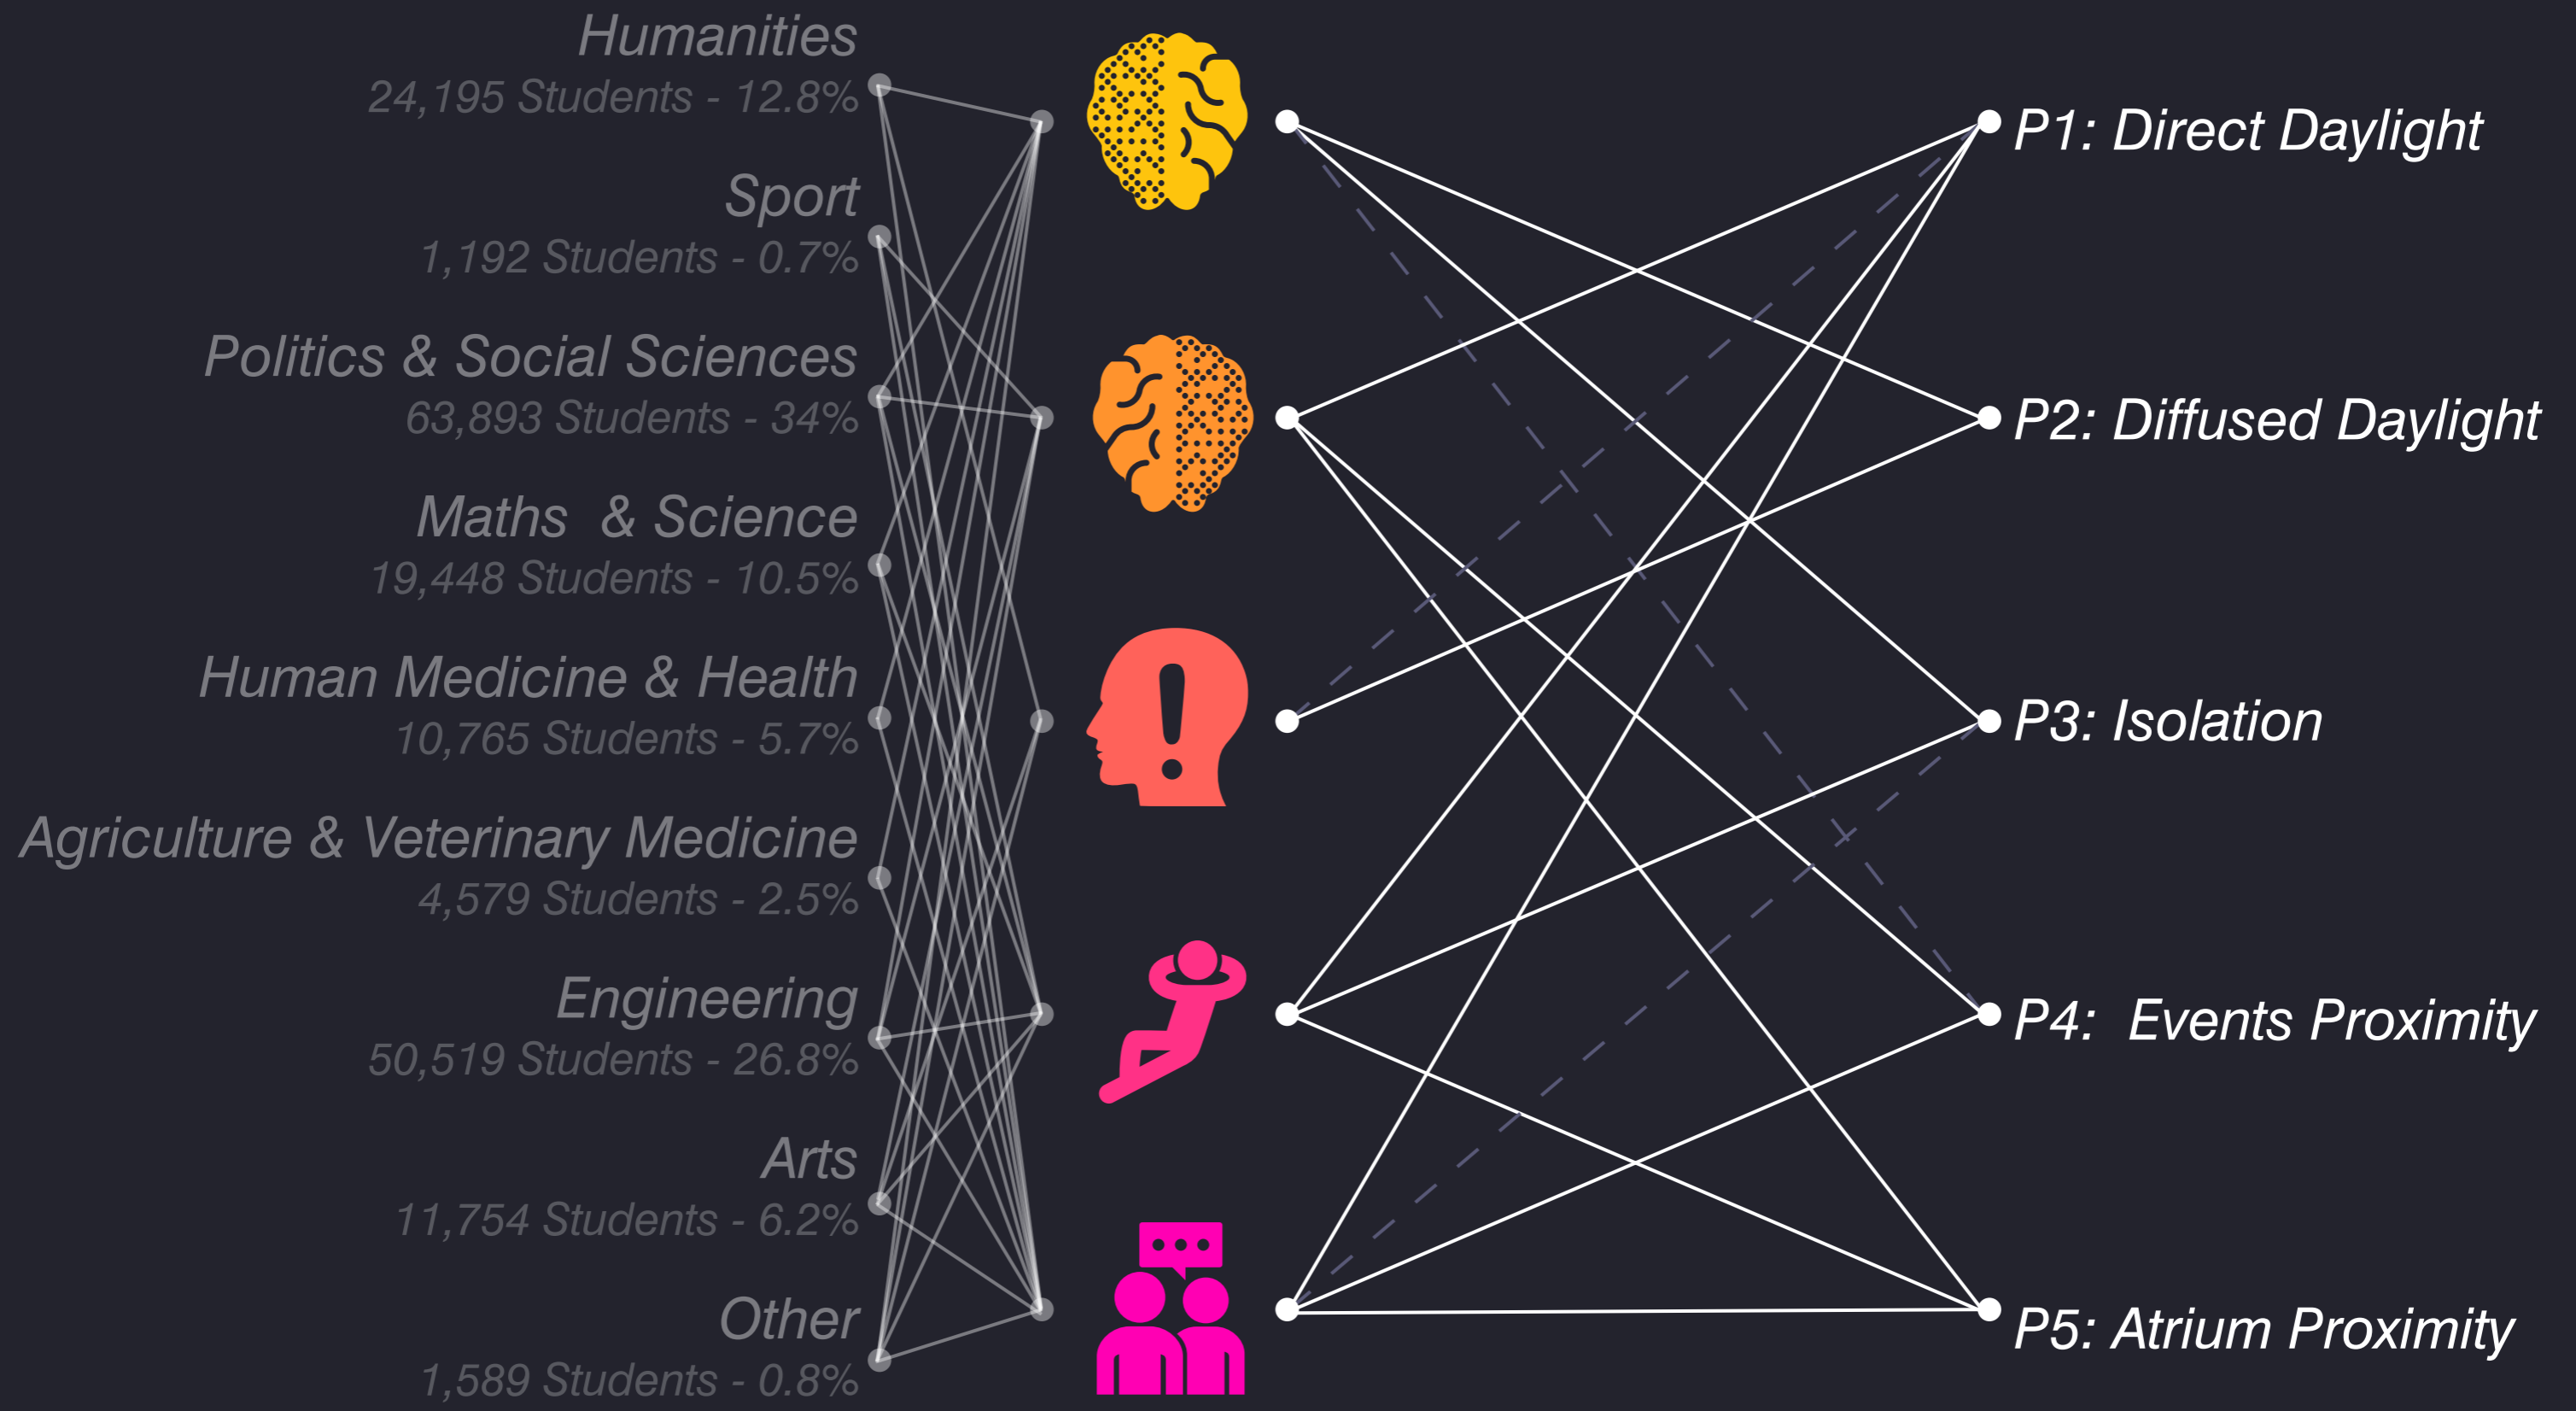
Humanities
24,195 Students - 12.8%

Sport
1,192 Students - 0.7%

Politics & Social Sciences
63,893 Students - 34%

Maths & Science
19,448 Students - 10.5%

Human Medicine & Health
10,765 Students - 5.7%

Agriculture & Veterinary Medicine
4,579 Students - 2.5%

Engineering
50,519 Students - 26.8%

Arts
11,754 Students - 6.2%

Other
1,589 Students - 0.8%

P1: Direct Daylight

P2: Diffused Daylight

P3: Isolation

P4: Events Proximity

P5: Atrium Proximity